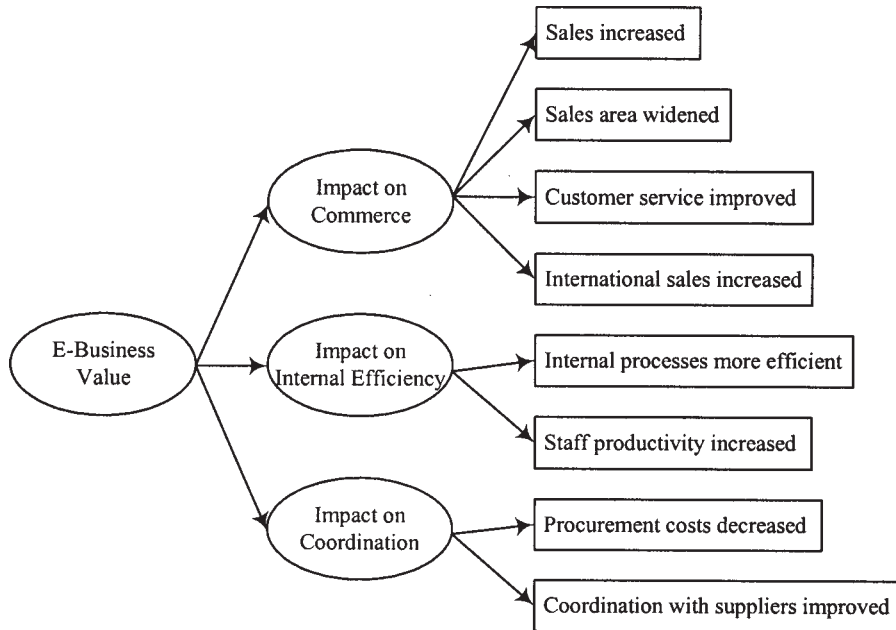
E-Business Value

Impact on Commerce

Sales increased

Sales area widened

Customer service improved

International sales increased

Impact on Internal Efficiency

Internal processes more efficient

Staff productivity increased

Impact on Coordination

Procurement costs decreased

Coordination with suppliers improved